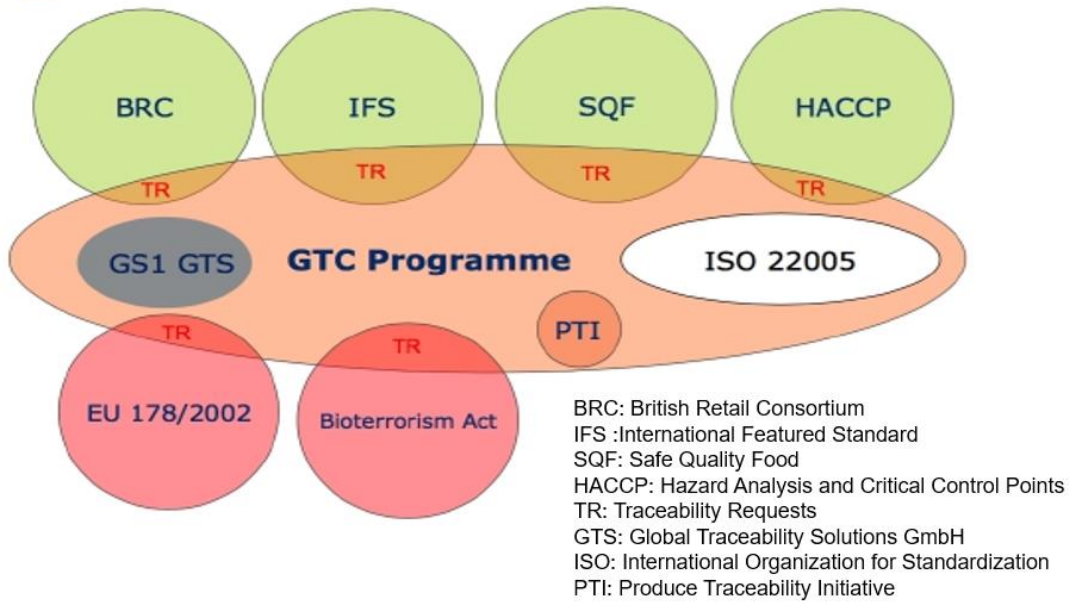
BRC

IFS

SQF

HACCP

TR

TR

TR

TR

GS1 GTS

GTC Programme

ISO 22005

PTI

TR

TR

EU 178/2002

Bioterrorism Act

BRC: British Retail Consortium
IFS :International Featured Standard
SQF: Safe Quality Food
HACCP: Hazard Analysis and Critical Control Points
TR: Traceability Requests
GTS: Global Traceability Solutions GmbH
ISO: International Organization for Standardization
PTI: Produce Traceability Initiative